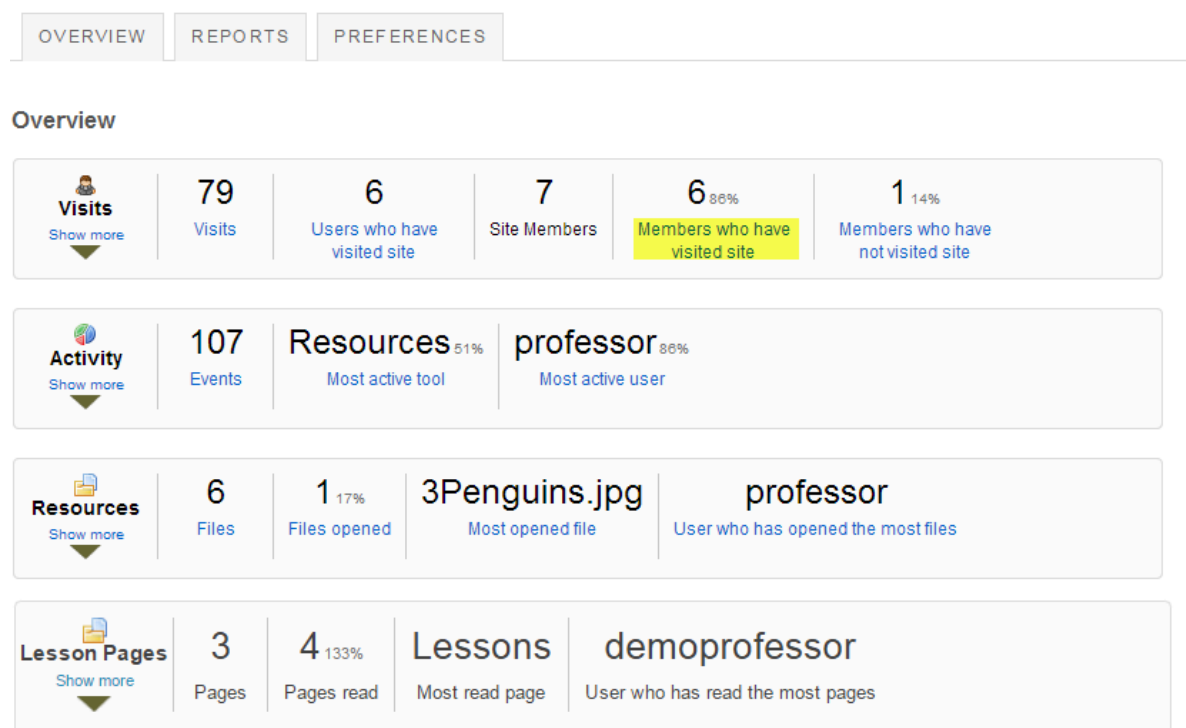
OVERVIEW REPORTS PREFERENCES

Overview

| Visits Show more | 79 Visits | 6 Users who have visited site | 7 Site Members | 6 86% Members who have visited site | 1 14% Members who have not visited site |
|---|---|---|---|---|---|

| Activity Show more | 107 Events | Resources 51% Most active tool | professor 86% Most active user |
|---|---|---|---|

| Resources Show more | 6 Files | 1 17% Files opened | 3Penguins.jpg Most opened file | professor User who has opened the most files |
|---|---|---|---|---|

| Lesson Pages Show more | 3 Pages | 4 133% Pages read | Lessons Most read page | demoprofessor User who has read the most pages |
|---|---|---|---|---|